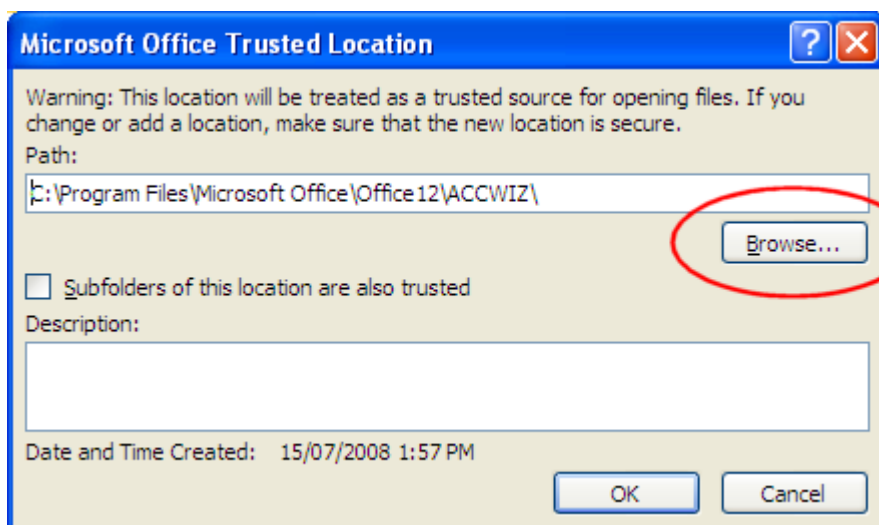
Microsoft Office Trusted Location

?

Warning: This location will be treated as a trusted source for opening files. If you change or add a location, make sure that the new location is secure.

Path:

C:\Program Files\Microsoft Office\Office12\ACCWIZ\

Browse...

Subfolders of this location are also trusted

Description:

Date and Time Created: 15/07/2008 1:57 PM

OK

Cancel